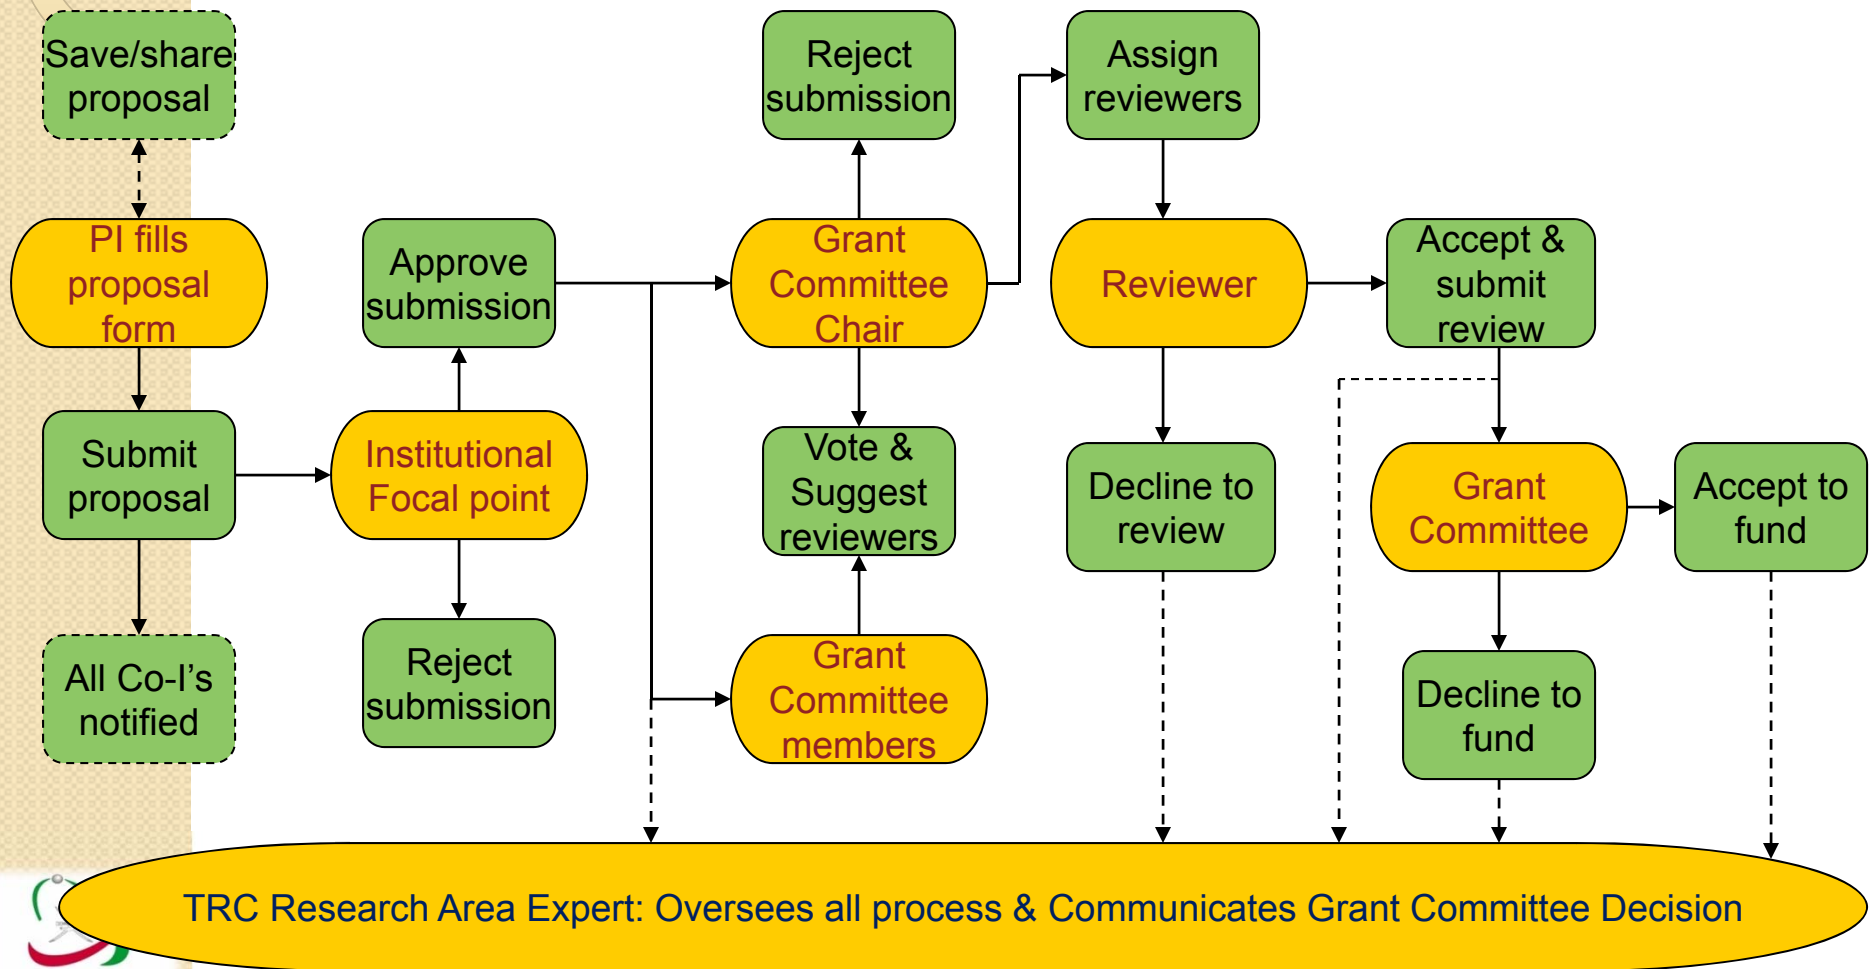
Save/share proposal

PI fills proposal form

Submit proposal

All Co-I's notified

Approve submission

Institutional Focal point

Reject submission

Reject submission

Grant Committee Chair

Vote & Suggest reviewers

Grant Committee members

Assign reviewers

Reviewer

Decline to review

Accept & submit review

Grant Committee

Accept to fund

Decline to fund

TRC Research Area Expert: Oversees all process & Communicates Grant Committee Decision